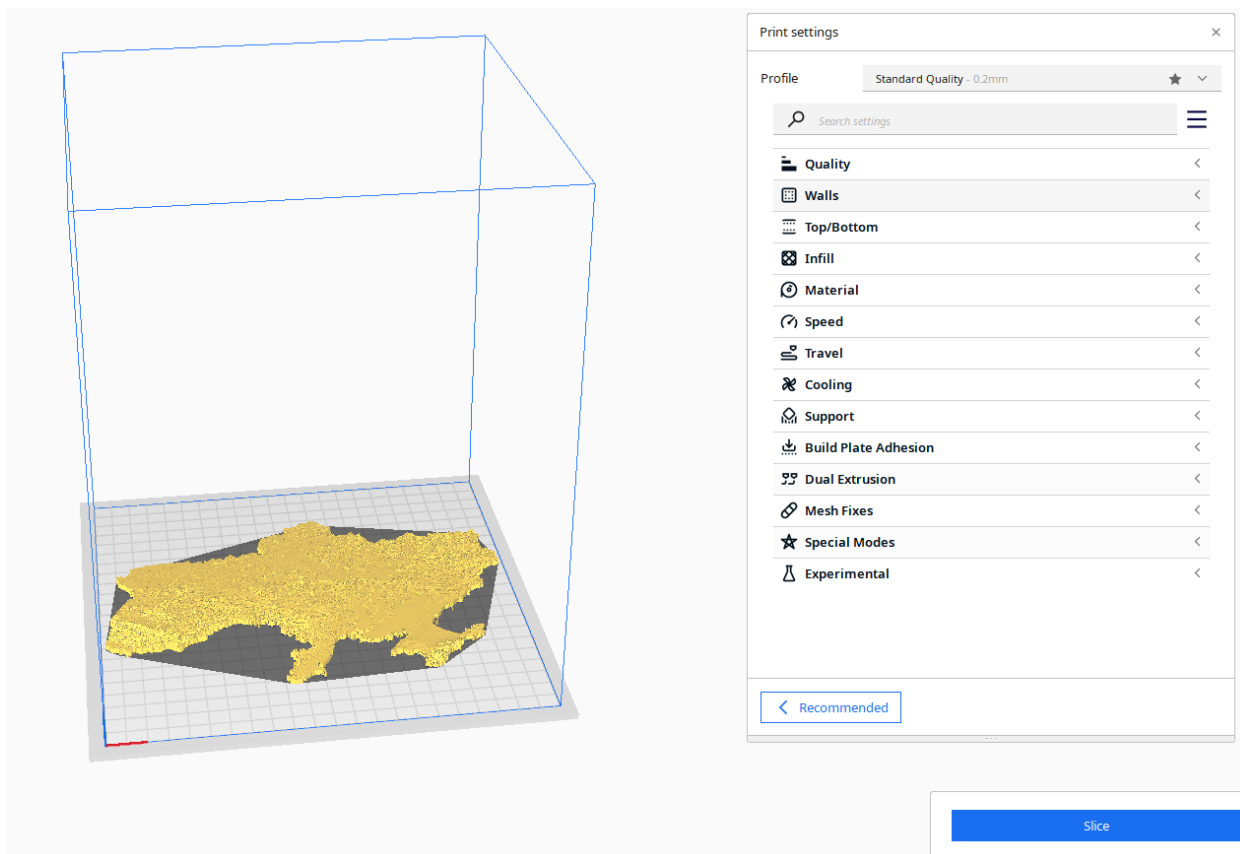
Print settings
×

Profile
Standard Quality - 0.2mm

Search settings

Quality
Walls
Top/Bottom
Infill
Material
Speed
Travel
Cooling
Support
Build Plate Adhesion
Dual Extrusion
Mesh Fixes
Special Modes
Experimental

Recommended

Slice